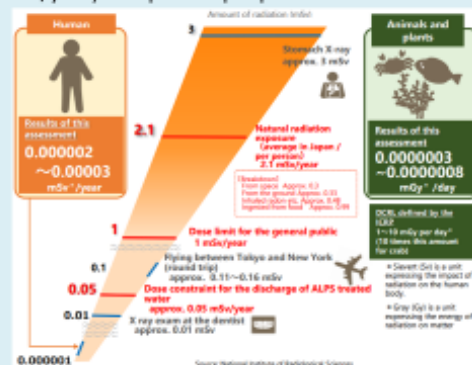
Human

Results of this assessment
0.000002
～0.00003
mSv*/year

Amount of radiation (mSv)

3
Stomach X-ray approx. 3 mSv

2.1
Natural radiation exposure (average in Japan / per person)
2.1 mSv/year

[Breakdown]
From space: Approx. 0.3
From the ground: Approx. 0.33
Inhaled radon etc: Approx. 0.48
Ingested from food: Approx. 0.99

1
Dose limit for the general public
1 mSv/year

0.1
Flying between Tokyo and New York (round trip)
approx. 0.11～0.16 mSv

0.05
Dose constraint for the discharge of ALPS treated water
approx. 0.05 mSv/year

0.01
X ray exam at the dentist
approx. 0.01 mSv

0.000001

Source: National Institute of Radiological Sciences

Animals and plants

Results of this assessment
0.0000003
～0.0000008
mGy*/day

DCRL defined by the ICRP
1～10 mGy per day*
(10 times this amount for crab)

* Sievert (Sv) is a unit expressing the impact of radiation on the human body.

* Gray (Gy) is a unit expressing the energy of radiation on matter